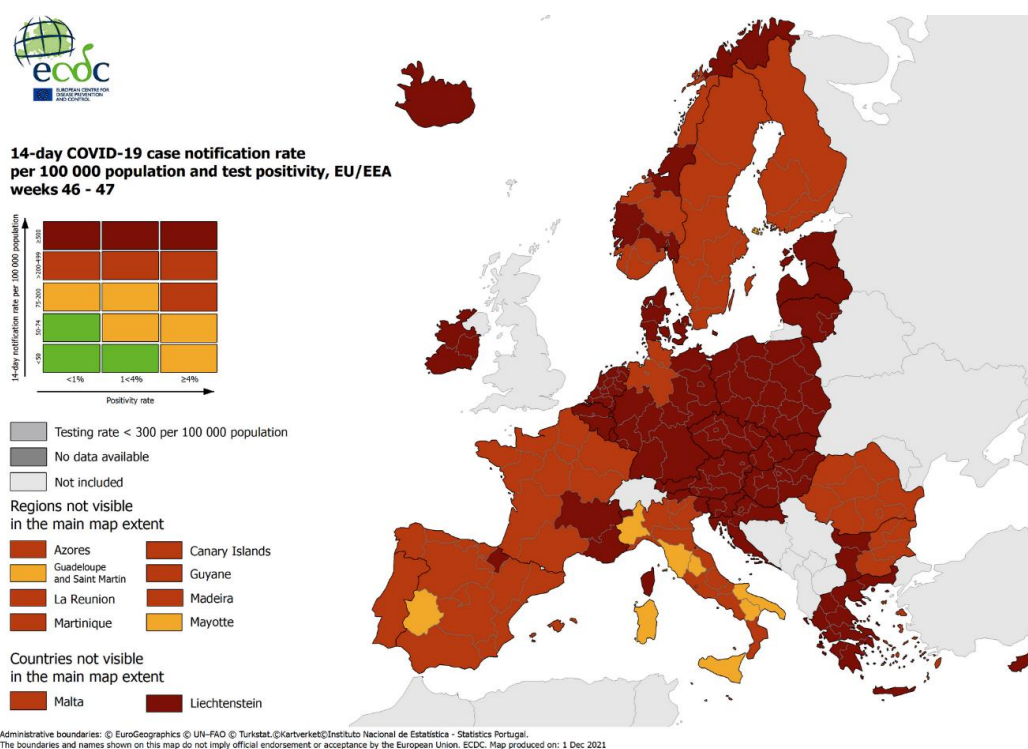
ecdc
EUROPEAN CENTRE FOR DISEASE PREVENTION AND CONTROL

14-day COVID-19 case notification rate per 100 000 population and test positivity, EU/EEA weeks 46 - 47

14-day notification rate per 100 000 population
≥500
>200-499
75-300
50-74
<50
<1%
1-<4%
≥4%
Positivity rate

Testing rate < 300 per 100 000 population
No data available
Not included

Regions not visible in the main map extent
Azores
Canary Islands
Guadeloupe and Saint Martin
Guyane
La Reunion
Madeira
Martinique
Mayotte

Countries not visible in the main map extent
Malta
Liechtenstein

Administrative boundaries: © EuroGeographics © UN–FAO © Turkstat.©Kartverket©Instituto Nacional de Estatística - Statistics Portugal.
The boundaries and names shown on this map do not imply official endorsement or acceptance by the European Union. ECDC. Map produced on: 1 Dec 2021